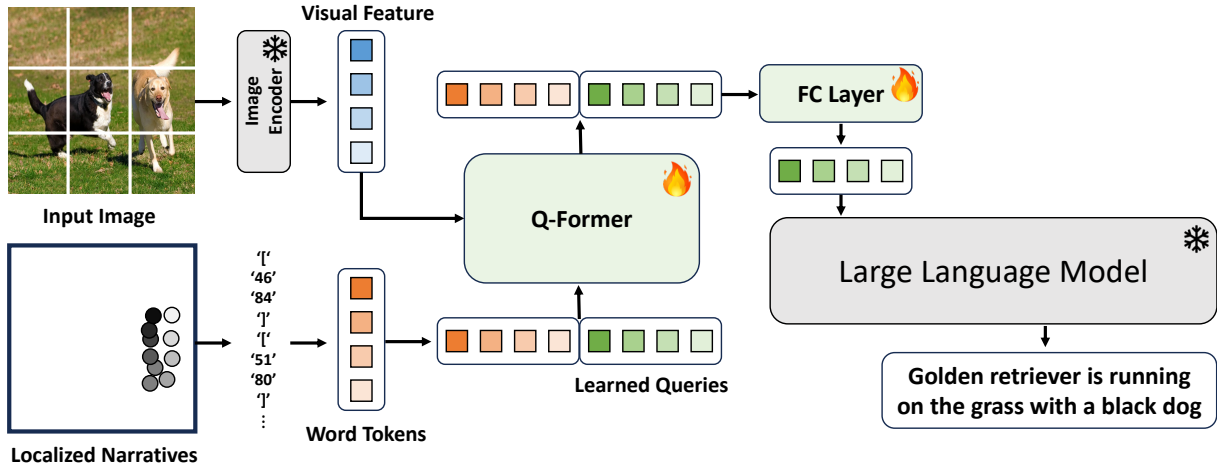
Visual Feature

Image Encoder

Input Image

FC Layer

Q-Former

Large Language Model

'['
'46'
'84'
']'
'['
'51'
'80'
']'
⋮

Word Tokens

Learned Queries

Golden retriever is running on the grass with a black dog

Localized Narratives